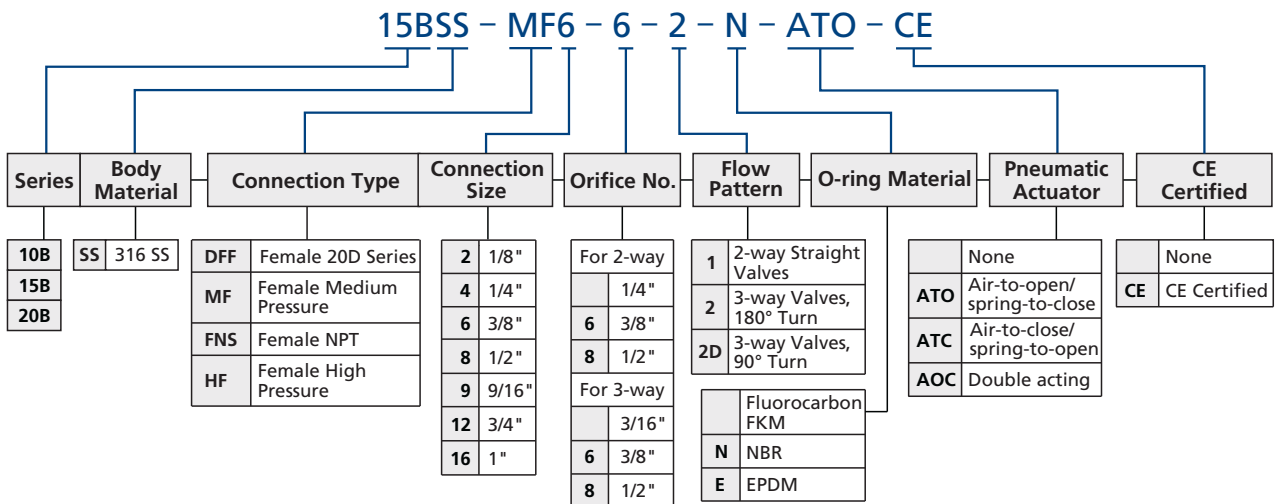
15BSS – MF6 – 6 – 2 – N – ATO – CE

Series

Body Material

Connection Type

Connection Size

Orifice No.

Flow Pattern

O-ring Material

Pneumatic Actuator

CE Certified

| 10B |
|---|
| 15B |
| 20B |

| SS | 316 SS |
|---|---|

| DFF | Female 20D Series |
|---|---|
| MF | Female Medium Pressure |
| FNS | Female NPT |
| HF | Female High Pressure |

| 2 | 1/8" |
|---|---|
| 4 | 1/4" |
| 6 | 3/8" |
| 8 | 1/2" |
| 9 | 9/16" |
| 12 | 3/4" |
| 16 | 1" |

| For 2-way | |
|---|---|
| | 1/4" |
| 6 | 3/8" |
| 8 | 1/2" |
| For 3-way | |
| | 3/16" |
| 6 | 3/8" |
| 8 | 1/2" |

| 1 | 2-way Straight Valves |
|---|---|
| 2 | 3-way Valves, 180° Turn |
| 2D | 3-way Valves, 90° Turn |

| | Fluorocarbon FKM |
|---|---|
| N | NBR |
| E | EPDM |

| | None |
|---|---|
| ATO | Air-to-open/ spring-to-close |
| ATC | Air-to-close/ spring-to-open |
| AOC | Double acting |

| | None |
|---|---|
| CE | CE Certified |